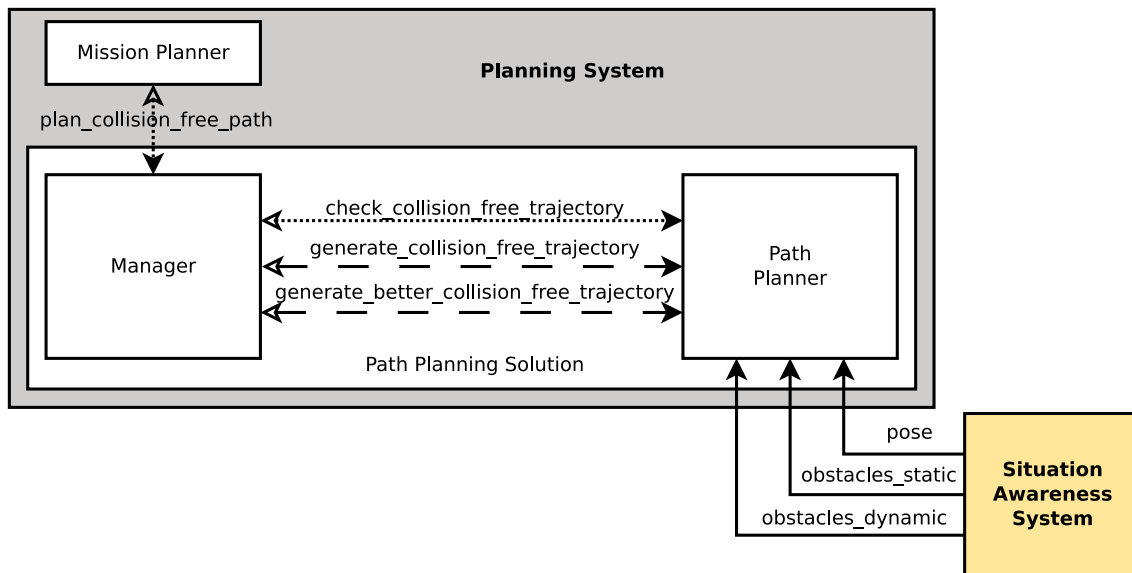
Mission Planner

Planning System

plan_collision_free_path

Manager

check_collision_free_trajectory

generate_collision_free_trajectory

generate_better_collision_free_trajectory

Path Planner

Path Planning Solution

pose

obstacles_static

obstacles_dynamic

Situation Awareness System